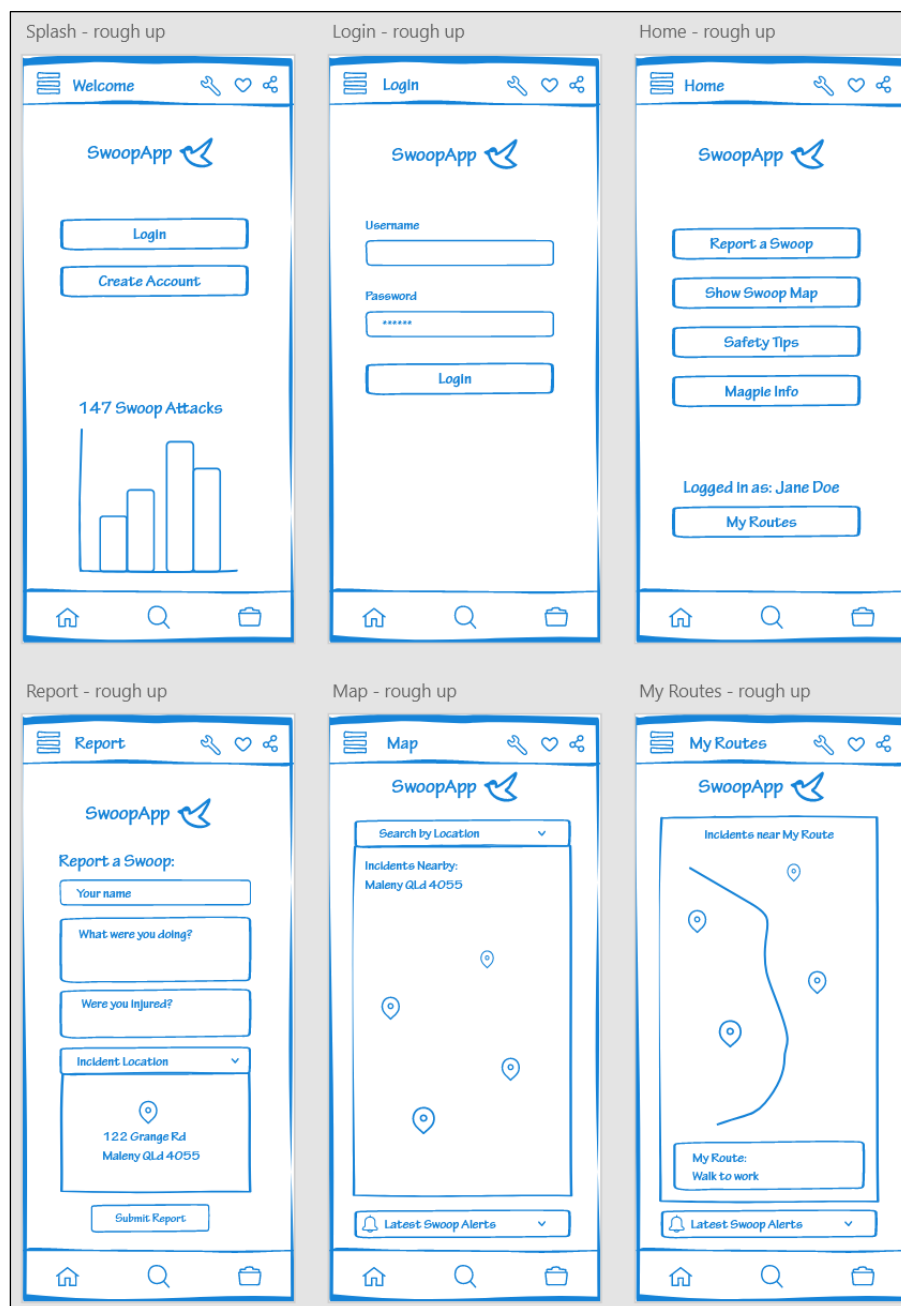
Splash - rough up

Welcome

SwoopApp

Login

Create Account

147 Swoop Attacks

Login - rough up

Login

SwoopApp

Username

Password

******

Login

Home - rough up

Home

SwoopApp

Report a Swoop

Show Swoop Map

Safety Tips

Magpie Info

Logged in as: Jane Doe

My Routes

Report - rough up

Report

SwoopApp

Report a Swoop:

Your name

What were you doing?

Were you injured?

Incident Location

122 Grange Rd
Maleny QLd 4055

Submit Report

Map - rough up

Map

SwoopApp

Search by Location

Incidents Nearby:
Maleny QLd 4055

Latest Swoop Alerts

My Routes - rough up

My Routes

SwoopApp

Incidents near My Route

My Route:
Walk to work

Latest Swoop Alerts